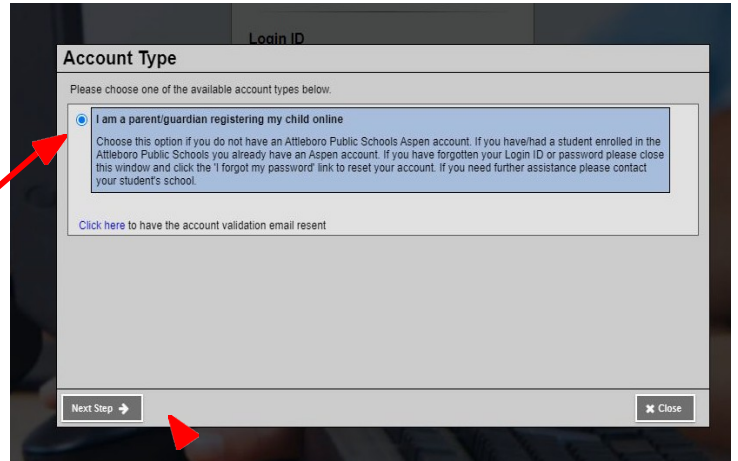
Login ID

Account Type

Please choose one of the available account types below.

I am a parent/guardian registering my child online

Choose this option if you do not have an Attleboro Public Schools Aspen account. If you have/had a student enrolled in the Attleboro Public Schools you already have an Aspen account. If you have forgotten your Login ID or password please close this window and click the 'I forgot my password' link to reset your account. If you need further assistance please contact your student's school.

Click here to have the account validation email resent

Next Step

Close